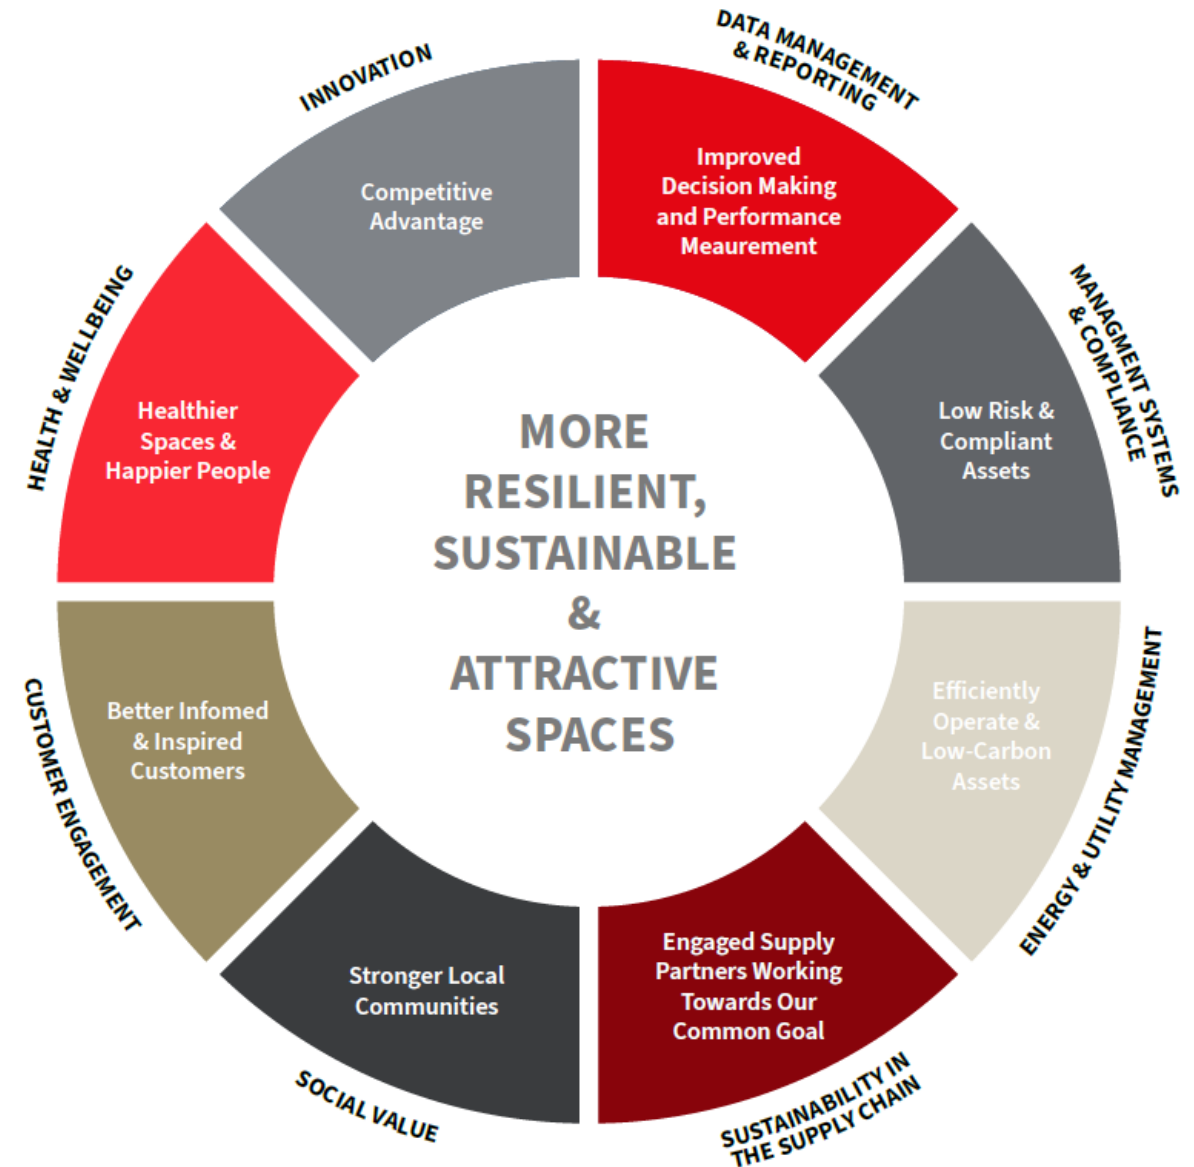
INNOVATION

Competitive Advantage

DATA MANAGEMENT & REPORTING

Improved Decision Making and Performance Meaurement

MANAGMENT SYSTEMS & COMPLIANCE

Low Risk & Compliant Assets

ENERGY & UTILITY MANAGEMENT

Efficiently Operate & Low-Carbon Assets

SUSTAINABILITY IN THE SUPPLY CHAIN

Engaged Supply Partners Working Towards Our Common Goal

SOCIAL VALUE

Stronger Local Communities

CUSTOMER ENGAGEMENT

Better Infomed & Inspired Customers

HEALTH & WELLBEING

Healthier Spaces & Happier People

MORE RESILIENT, SUSTAINABLE & ATTRACTIVE SPACES